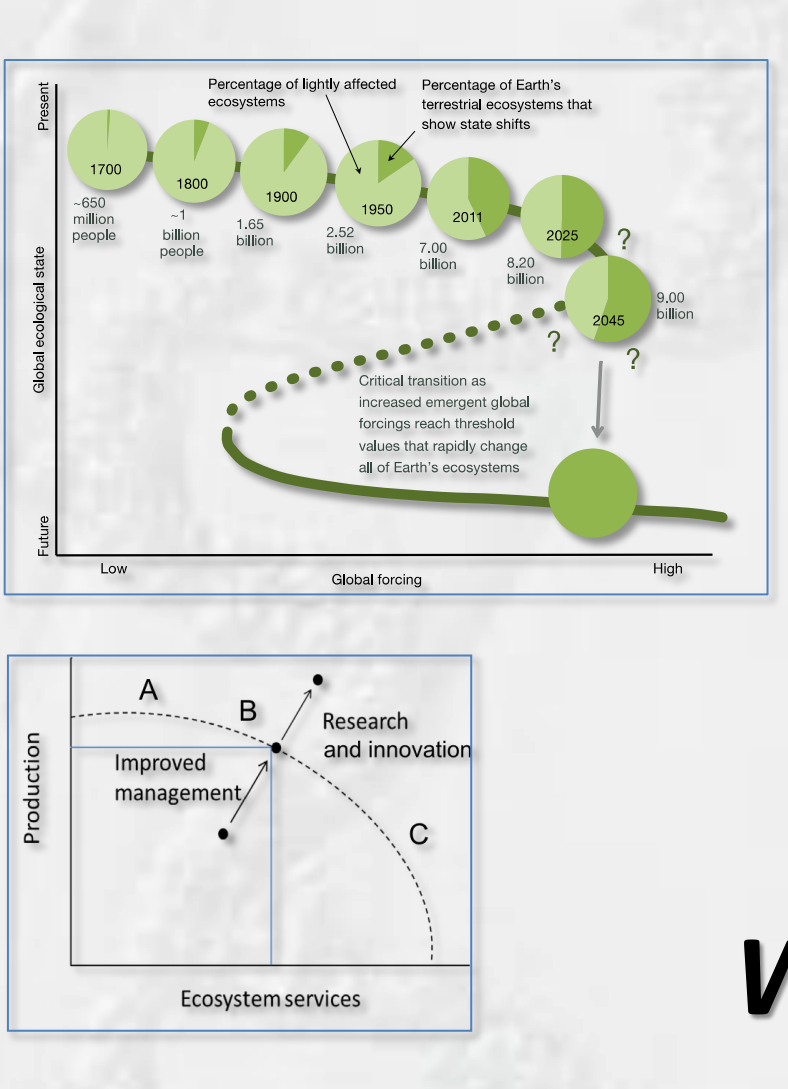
Present

Global ecological state

Future

Percentage of lightly affected ecosystems

Percentage of Earth's terrestrial ecosystems that show state shifts

1700
~650 million people

1800
~1 billion people

1900
1.65 billion

1950
2.52 billion

2011
7.00 billion

2025
8.20 billion

?

2045
9.00 billion

?

?

Critical transition as increased emergent global forcings reach threshold values that rapidly change all of Earth's ecosystems

Low

Global forcing

High

A

B

Research and innovation

Improved management

C

Production

Ecosystem services

V